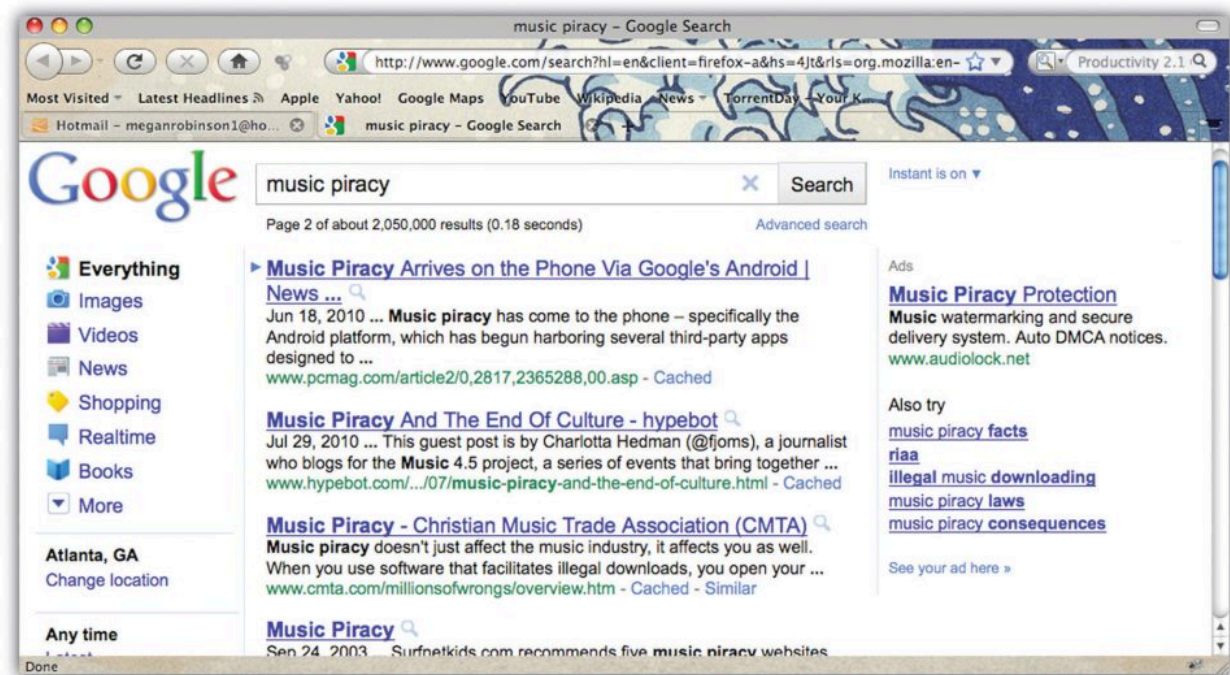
music piracy - Google Search

http://www.google.com/search?hl=en&client=firefox-a&hs=4Jt&rls=org.mozilla:en-

Productivity 2.1

Most Visited Latest Headlines Apple Yahoo! Google Maps YouTube Wikipedia News TorrentDay Your K

Hotmail - meganrobinson1@ho... music piracy - Google Search

Google

music piracy

Search

Instant is on ▼

Page 2 of about 2,050,000 results (0.18 seconds)

Advanced search

Everything
Images
Videos
News
Shopping
Realtime
Books
More

Atlanta, GA
Change location

Any time

Music Piracy Arrives on the Phone Via Google's Android | News ...
Jun 18, 2010 ... Music piracy has come to the phone – specifically the Android platform, which has begun harboring several third-party apps designed to ...
www.pcmag.com/article2/0,2817,2365288,00.asp - Cached

Music Piracy And The End Of Culture - hypebot
Jul 29, 2010 ... This guest post is by Charlotta Hedman (@fjoms), a journalist who blogs for the Music 4.5 project, a series of events that bring together ...
www.hypebot.com/.../07/music-piracy-and-the-end-of-culture.html - Cached

Music Piracy - Christian Music Trade Association (CMTA)
Music piracy doesn't just affect the music industry, it affects you as well. When you use software that facilitates illegal downloads, you open your ...
www.cmta.com/millionsofwrongs/overview.htm - Cached - Similar

Music Piracy
Sep 24, 2003 ... Surfnetkids.com recommends five music piracy websites

Ads

Music Piracy Protection
Music watermarking and secure delivery system. Auto DMCA notices.
www.audiolock.net

Also try
music piracy facts
riaa
illegal music downloading
music piracy laws
music piracy consequences

See your ad here »

Done